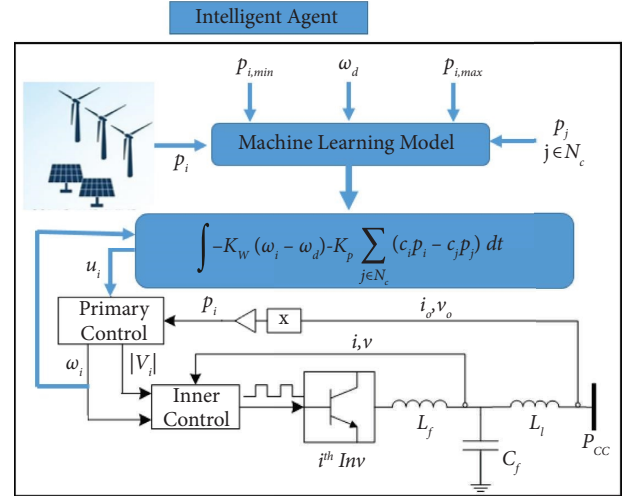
Intelligent Agent

$p_{i,min}$ $\omega_d$ $p_{i,max}$

$p_i$ Machine Learning Model $p_j$ $j \in N_c$

$\int -K_W(\omega_i - \omega_d) - K_p \sum_{j \in N_c} (c_i p_i - c_j p_j)\, dt$

$u_i$

Primary Control

$p_i$ x $i_o, v_o$

$i, v$

$|V_i|$

$\omega_i$

Inner Control

$i^{th}$ $Inv$

$L_f$ $L_l$ $P_{CC}$

$C_f$